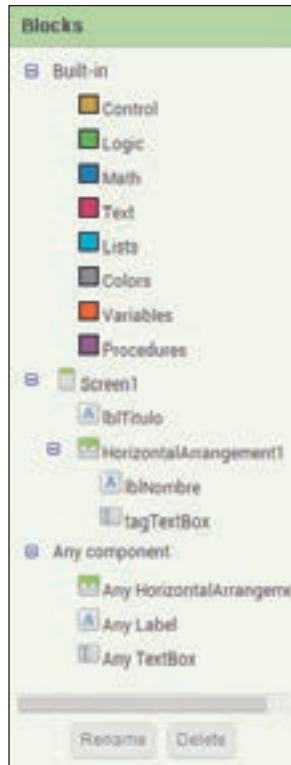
Blocks

Built-in
Control
Logic
Math
Text
Lists
Colors
Variables
Procedures
Screen1
lblTitulo
HorizontalArrangement1
lblNombre
tagTextBox
Any component
Any HorizontalArrangeme
Any Label
Any TextBox

Rename
Delete